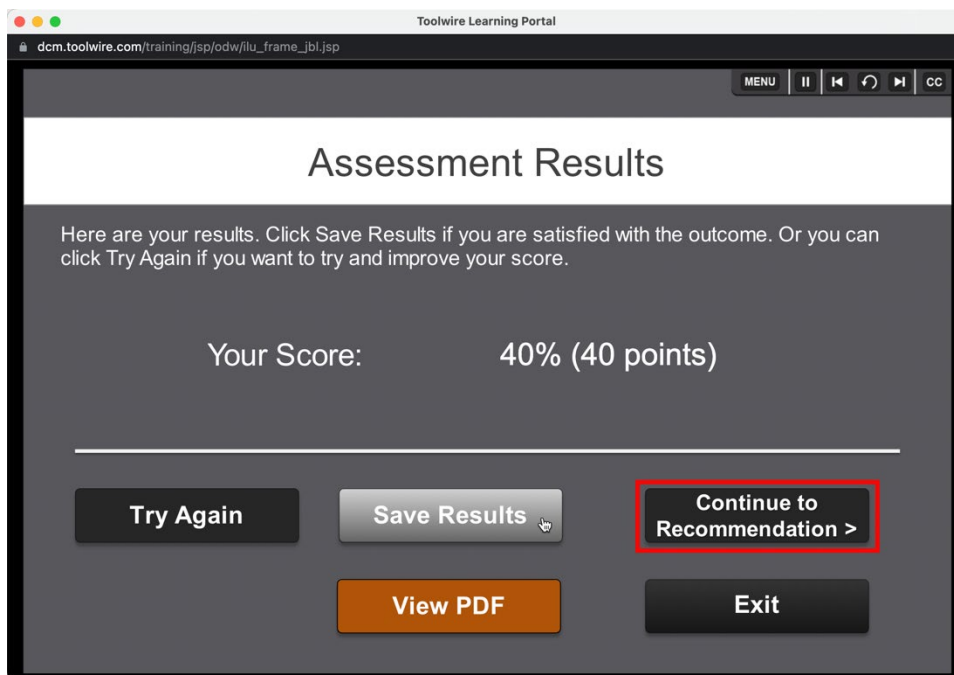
Toolwire Learning Portal

dcm.toolwire.com/training/jsp/odw/ilu_frame_jbl.jsp

MENU CC

Assessment Results

Here are your results. Click Save Results if you are satisfied with the outcome. Or you can click Try Again if you want to try and improve your score.

Your Score: 40% (40 points)

Try Again

Save Results

Continue to Recommendation >

View PDF

Exit